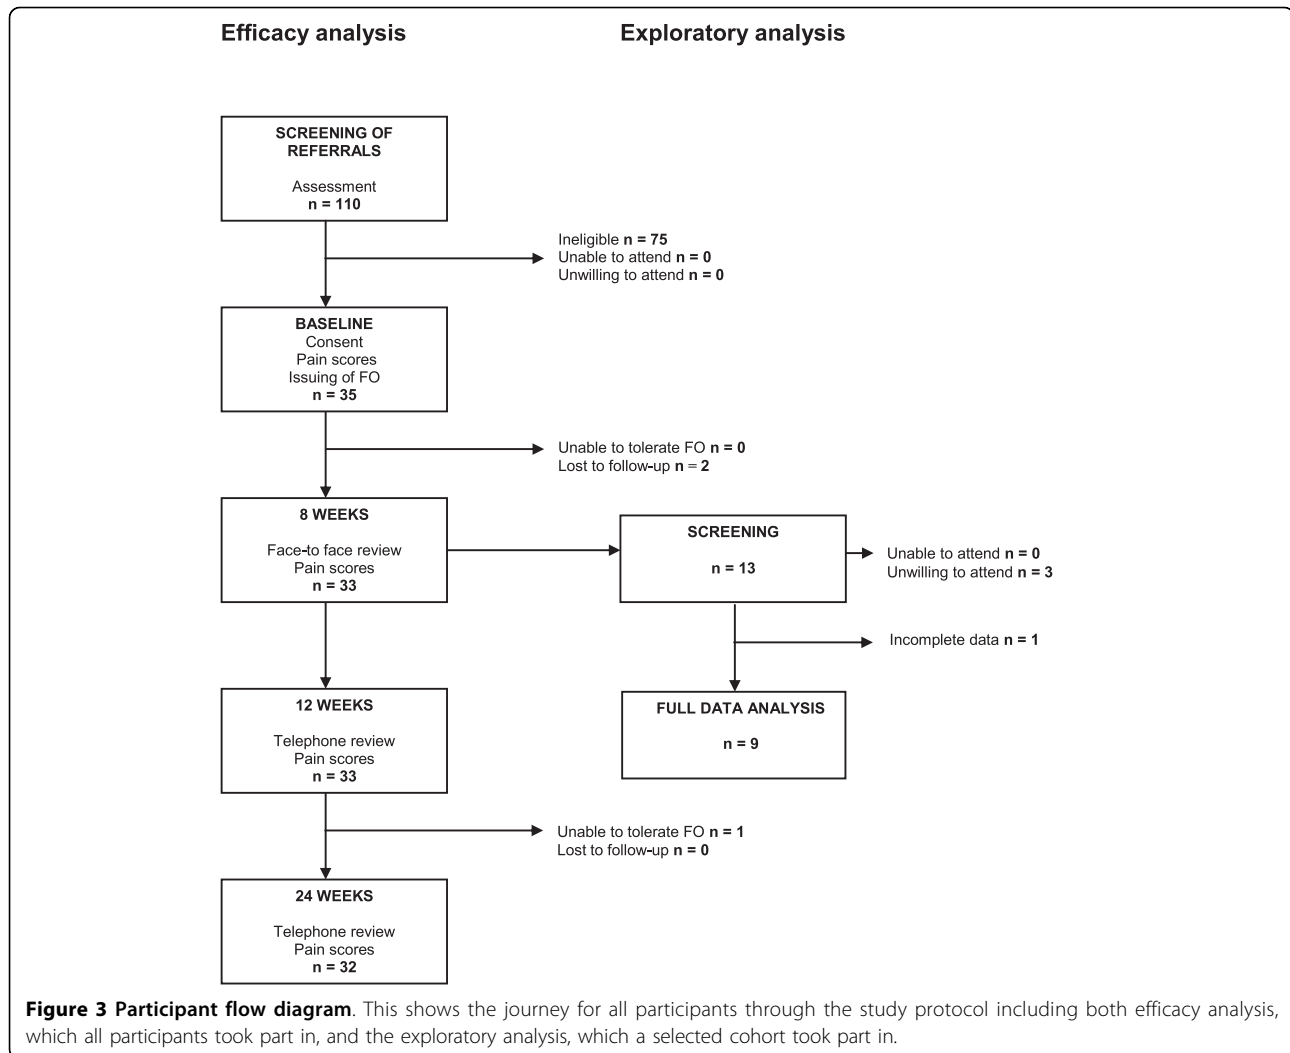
Efficacy analysis

Exploratory analysis

SCREENING OF REFERRALS

Assessment
n = 110

Ineligible n = 75
Unable to attend n = 0
Unwilling to attend n = 0

BASELINE
Consent
Pain scores
Issuing of FO
n = 35

Unable to tolerate FO n = 0
Lost to follow-up n = 2

8 WEEKS

Face-to face review
Pain scores
n = 33

SCREENING

n = 13

Unable to attend n = 0
Unwilling to attend n = 3

Incomplete data n = 1

FULL DATA ANALYSIS

n = 9

12 WEEKS

Telephone review
Pain scores
n = 33

Unable to tolerate FO n = 1
Lost to follow-up n = 0

24 WEEKS

Telephone review
Pain scores
n = 32

Figure 3 Participant flow diagram. This shows the journey for all participants through the study protocol including both efficacy analysis, which all participants took part in, and the exploratory analysis, which a selected cohort took part in.